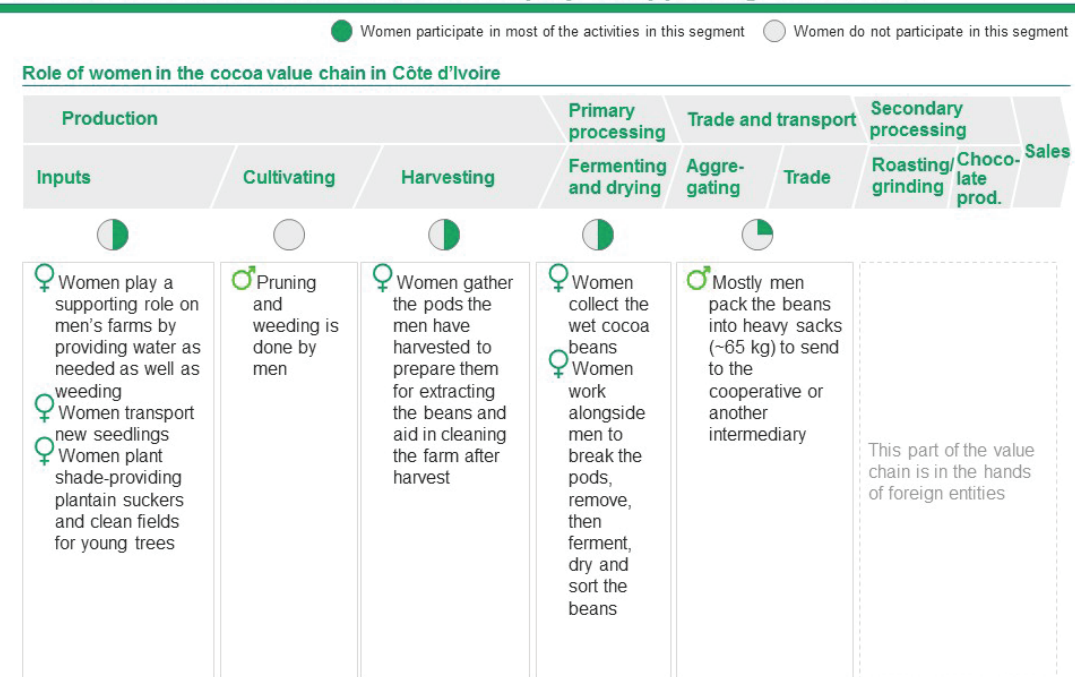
Women participate in most of the activities in this segment  Women do not participate in this segment

Role of women in the cocoa value chain in Côte d'Ivoire

| Production | | | Primary processing | Trade and transport | | Secondary processing | | Sales |
|---|---|---|---|---|---|---|---|---|
| Inputs | Cultivating | Harvesting | Fermenting and drying | Aggregating | Trade | Roasting/grinding | Chocolate prod. | |
| ♀ Women play a supporting role on men's farms by providing water as needed as well as weeding ♀ Women transport new seedlings ♀ Women plant shade-providing plantain suckers and clean fields for young trees | ♂ Pruning and weeding is done by men | ♀ Women gather the pods the men have harvested to prepare them for extracting the beans and aid in cleaning the farm after harvest | ♀ Women collect the wet cocoa beans ♀ Women work alongside men to break the pods, remove, then ferment, dry and sort the beans | ♂ Mostly men pack the beans into heavy sacks (~65 kg) to send to the cooperative or another intermediary | | This part of the value chain is in the hands of foreign entities | | |